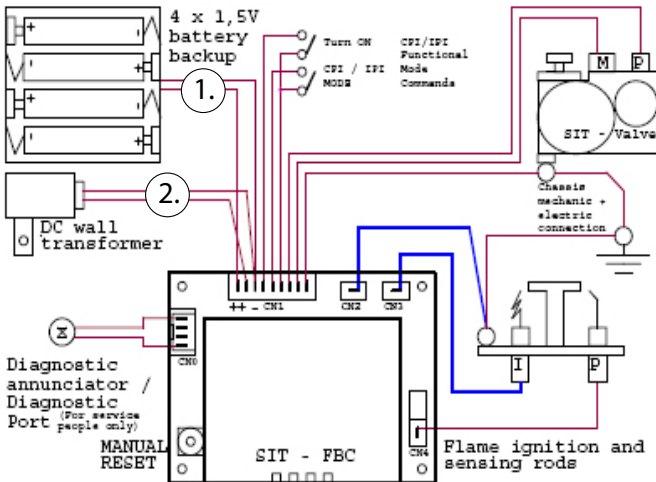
4 x 1,5V battery backup

1.

Turn ON

CPI / IPI MODE

CPI/IPI Functional Mode Commands

M

P

SIT - Valve

Chassis mechanic + electric connection

2.

DC wall transformer

++ -

CN1

CN2

CN3

CN0

Diagnostic annunciator / Diagnostic Port (For service people only)

MANUAL RESET

SIT - FBC

CN4

I

P

Flame ignition and sensing rods